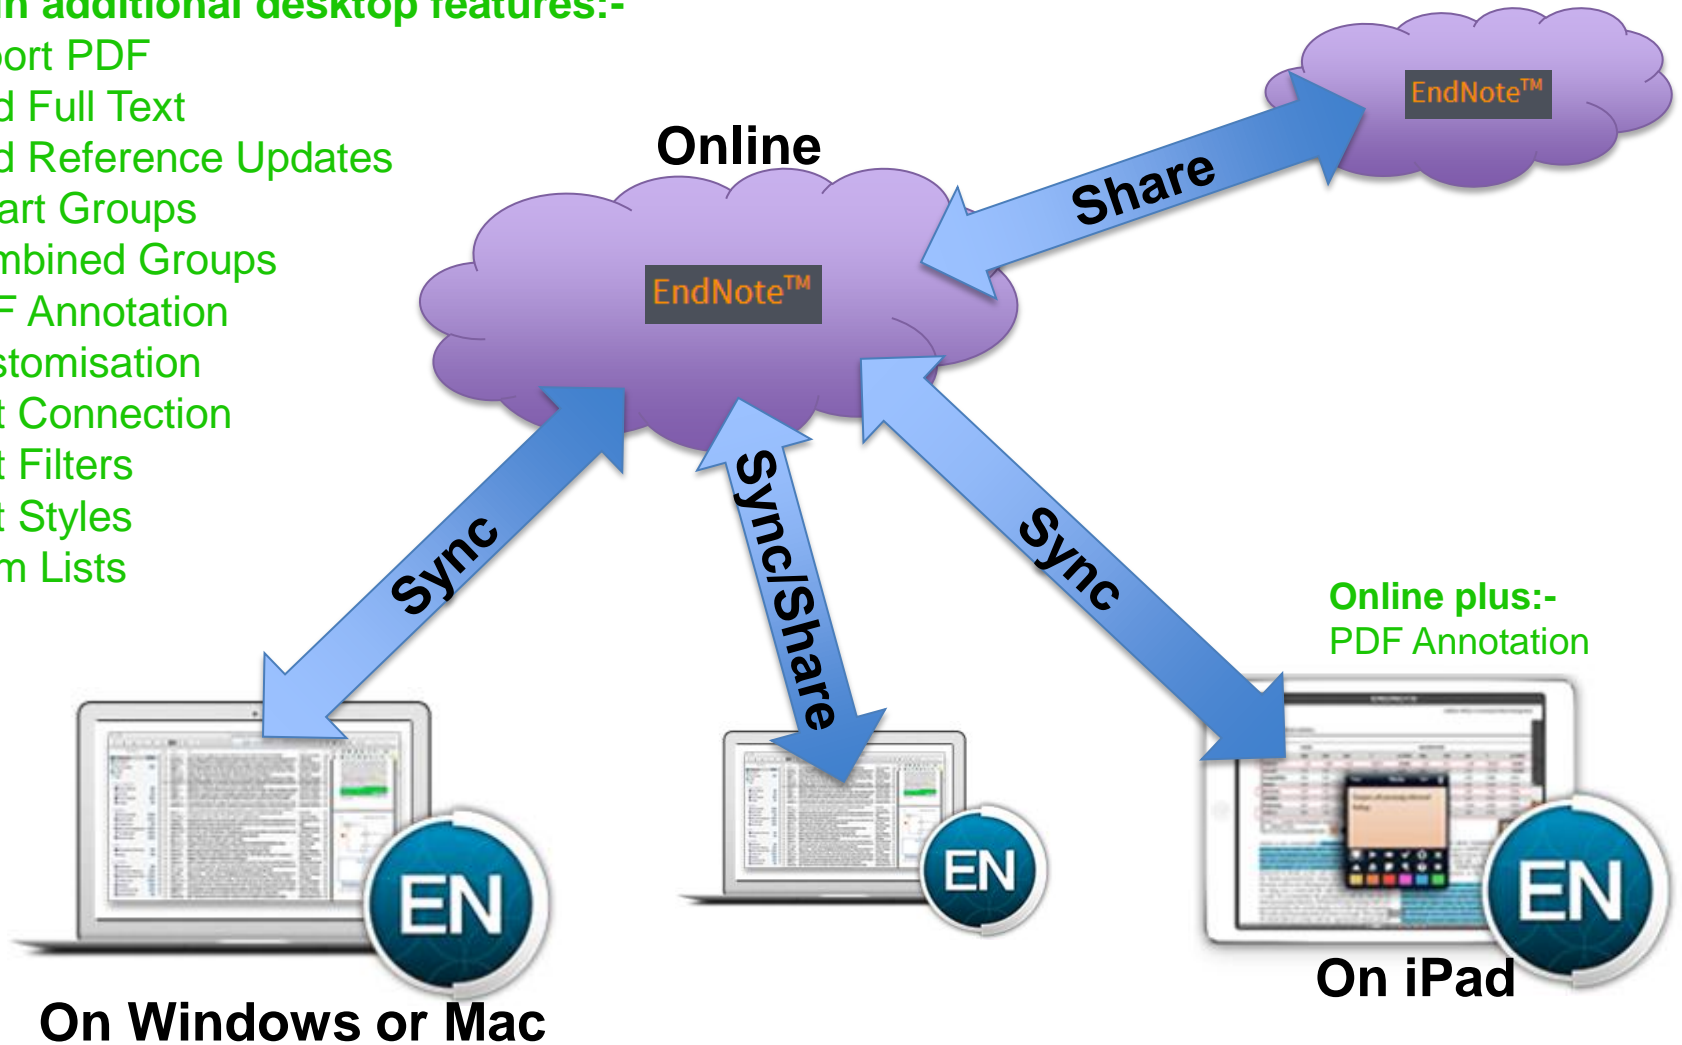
n additional desktop features:-
ort PDF
d Full Text
d Reference Updates
art Groups
mbined Groups
F Annotation
stomisation
t Connection
t Filters
t Styles
m Lists

Online

EndNote™

Share

EndNote™

Sync

Sync/Share

Sync

Online plus:-
PDF Annotation

EN

EN

EN

On Windows or Mac

On iPad